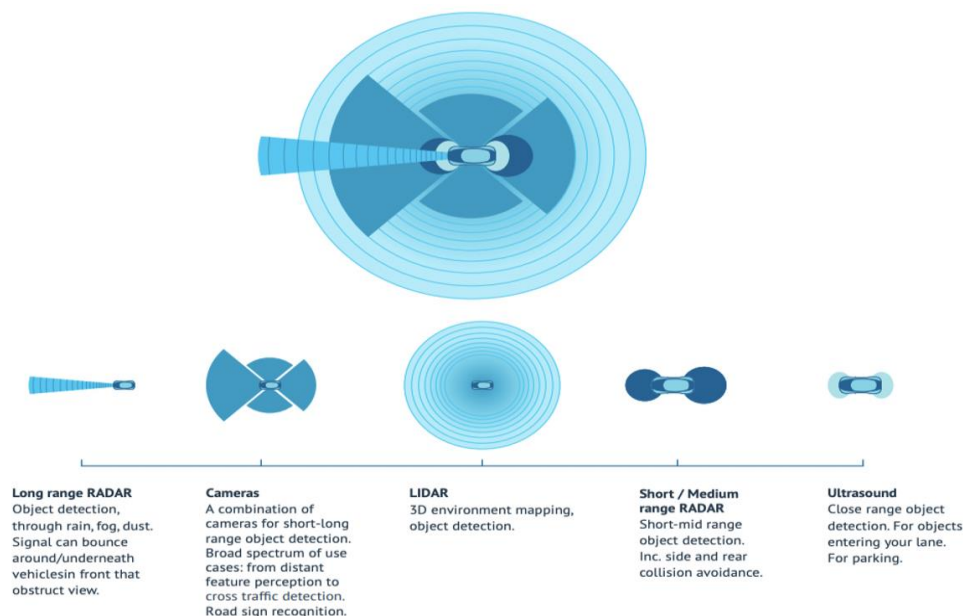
**Long range RADAR**
Object detection, through rain, fog, dust. Signal can bounce around/underneath vehiclesin front that obstruct view.

**Cameras**
A combination of cameras for short-long range object detection. Broad spectrum of use cases: from distant feature perception to cross traffic detection. Road sign recognition.

**LIDAR**
3D environment mapping, object detection.

**Short / Medium range RADAR**
Short-mid range object detection. Inc. side and rear collision avoidance.

**Ultrasound**
Close range object detection. For objects entering your lane. For parking.